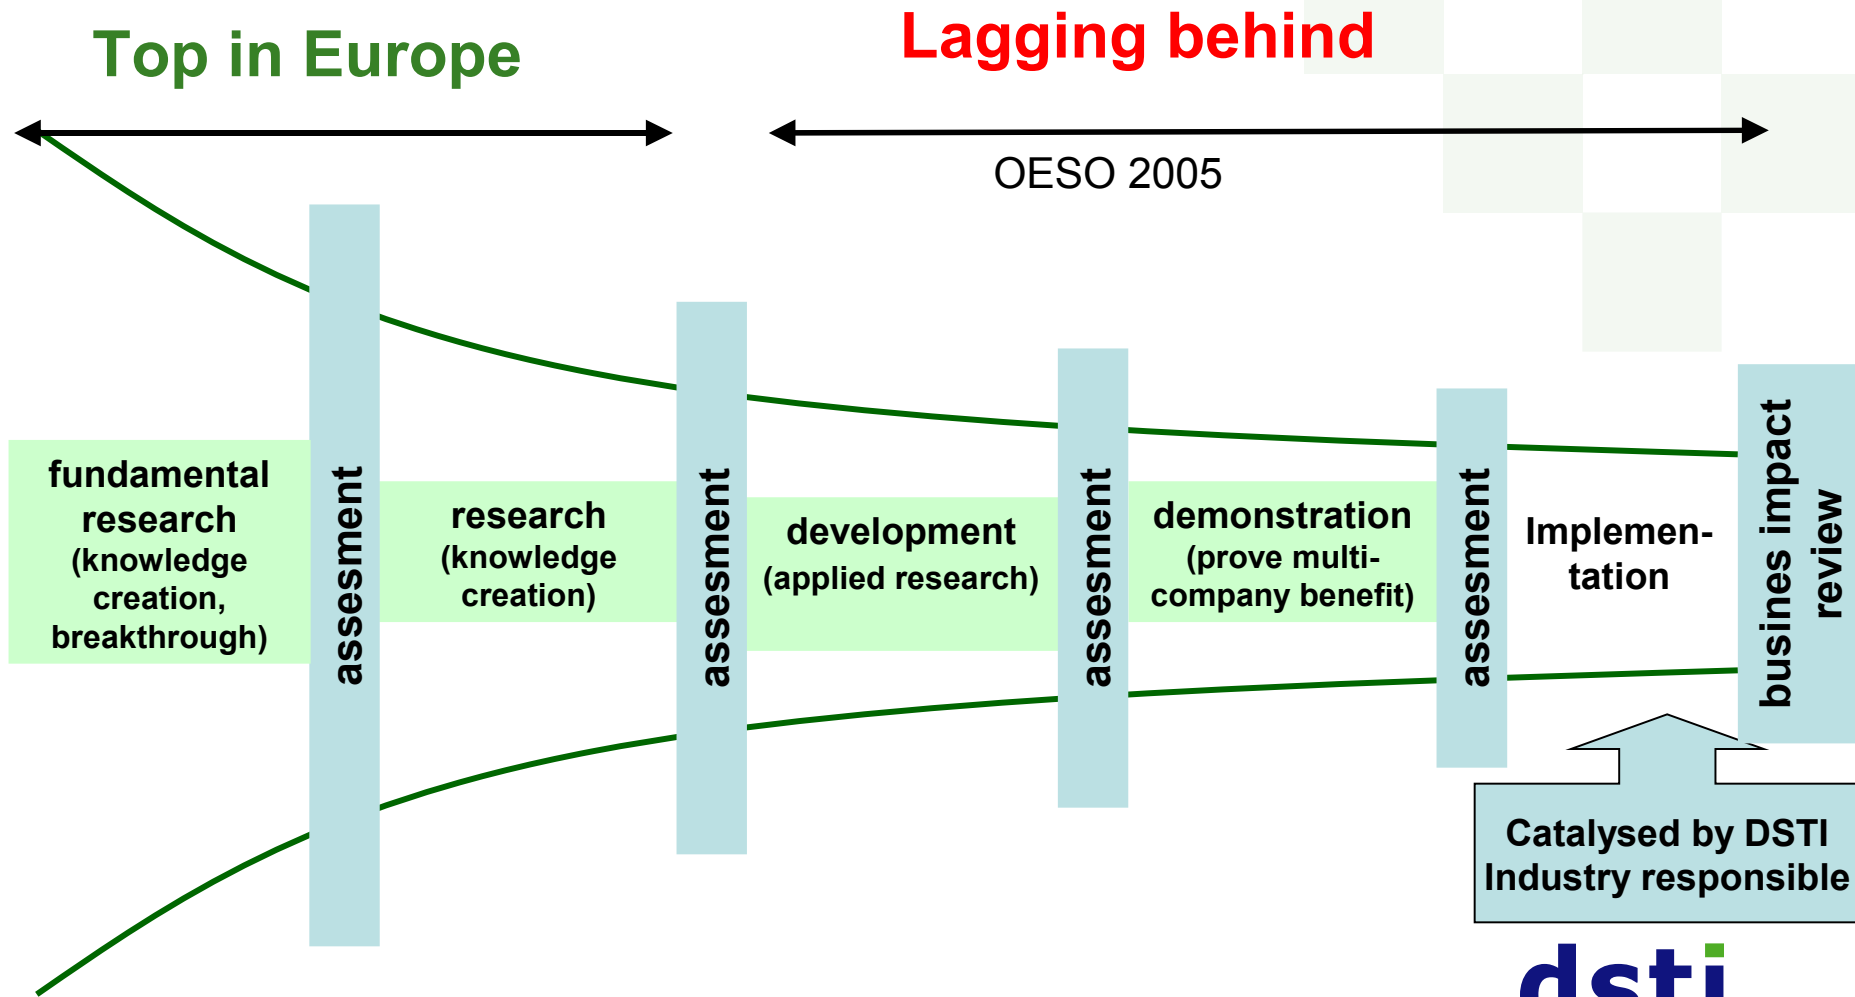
Top in Europe

Lagging behind

OESO 2005

fundamental research (knowledge creation, breakthrough)

assesment

research (knowledge creation)

assesment

development (applied research)

assesment

demonstration (prove multi-company benefit)

assesment

Implementation

busines impact review

Catalysed by DSTI Industry responsible

dsti